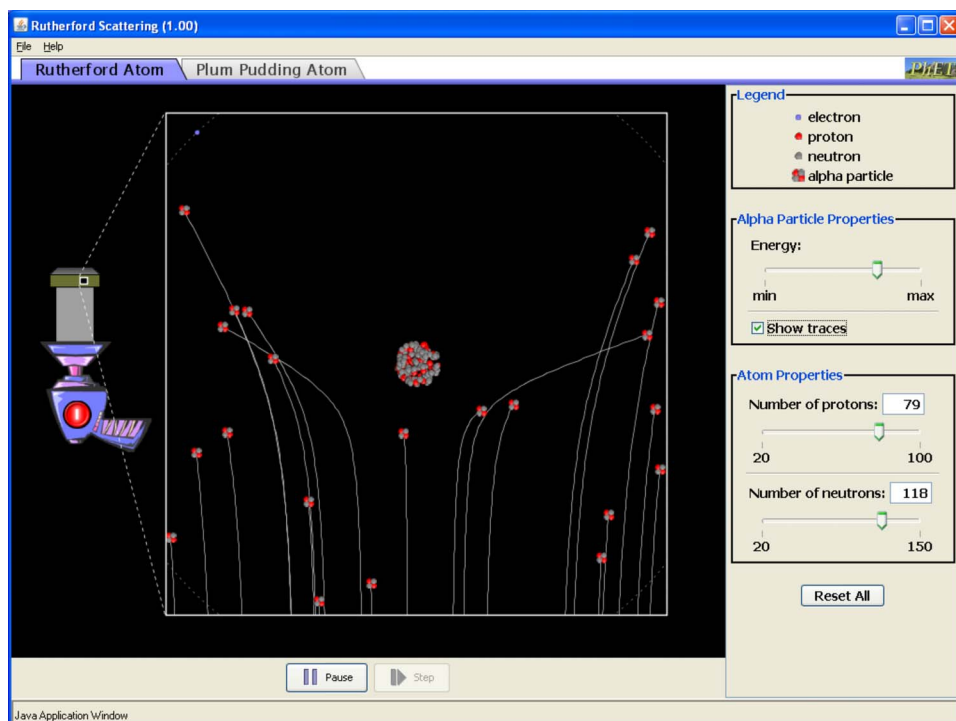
Rutherford Scattering (1.00)

File Help

Rutherford Atom

Plum Pudding Atom

PhET

Legend
electron
proton
neutron
alpha particle

Alpha Particle Properties
Energy:
min
max
Show traces

Atom Properties
Number of protons: 79
20
100
Number of neutrons: 118
20
150

Reset All

Pause
Step

Java Application Window